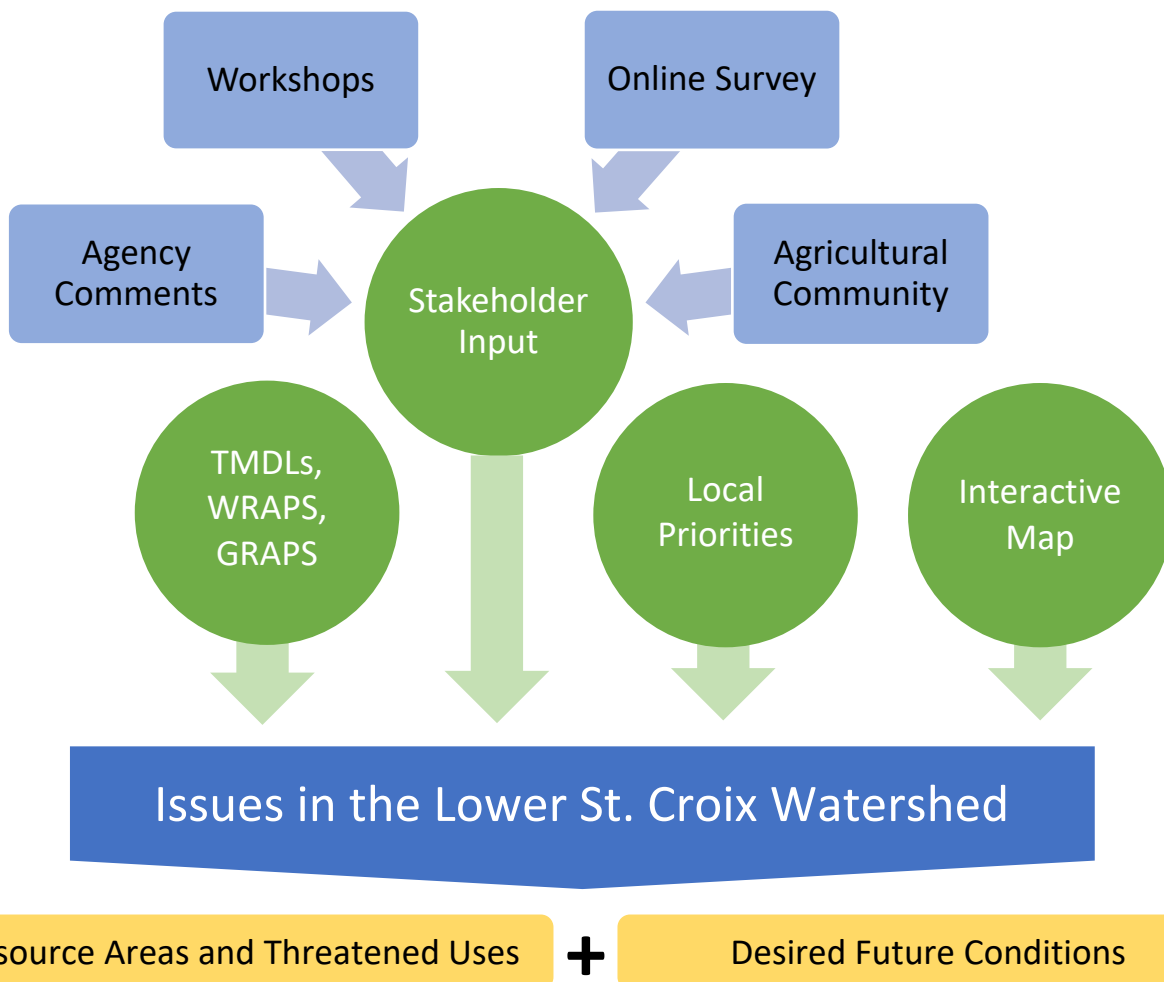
Workshops

Online Survey

Agency Comments

Stakeholder Input

Agricultural Community

TMDLs, WRAPS, GRAPS

Local Priorities

Interactive Map

Issues in the Lower St. Croix Watershed

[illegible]source Areas and Threatened Uses

+

Desired Future Conditions